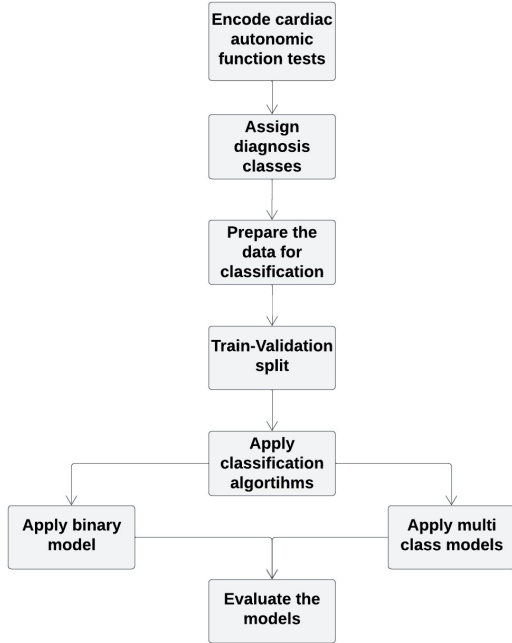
Encode cardiac autonomic function tests

Assign diagnosis classes

Prepare the data for classification

Train-Validation split

Apply classification algortihms

Apply binary model

Apply multi class models

Evaluate the models